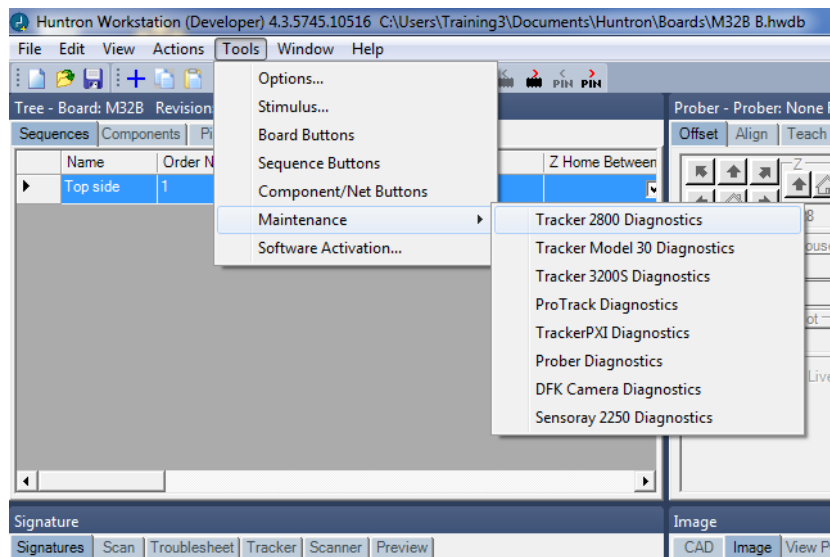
Huntron Workstation (Developer) 4.3.5745.10516 C:\Users\Training3\Documents\Huntron\Boards\M32B B.hwdb

File Edit View Actions Tools Window Help

PIN PIN

Tree - Board: M32B Revision

Sequences Components Pi

| Name | Order N | Z Home Between |
|---|---|---|
| Top side | 1 | |

Options...
Stimulus...
Board Buttons
Sequence Buttons
Component/Net Buttons
Maintenance
Software Activation...

Tracker 2800 Diagnostics
Tracker Model 30 Diagnostics
Tracker 3200S Diagnostics
ProTrack Diagnostics
TrackerPXI Diagnostics
Prober Diagnostics
DFK Camera Diagnostics
Sensoray 2250 Diagnostics

Prober - Prober: None P

Offset Align Teach

Z

8

ouse

ot

Live

Signature

Signatures Scan Troublesheet Tracker Scanner Preview

Image

CAD Image View P